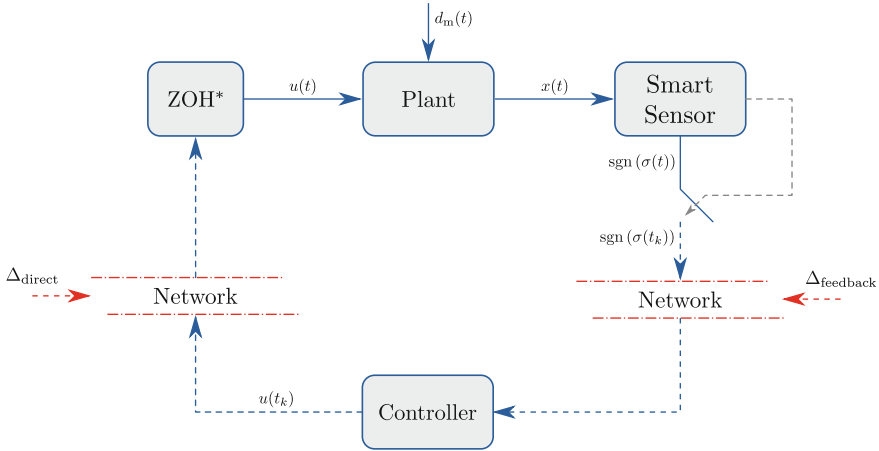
$d_{\mathrm{m}}(t)$

ZOH*

$u(t)$

Plant

$x(t)$

Smart Sensor

$\operatorname{sgn}(\sigma(t))$

$\operatorname{sgn}(\sigma(t_k))$

$\Delta_{\text{direct}}$

Network

Network

$\Delta_{\text{feedback}}$

$u(t_k)$

Controller